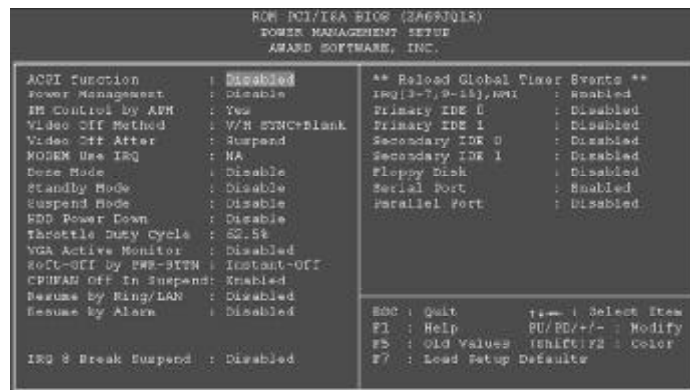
ROM PCI/ISA BIOS (2A69JQ1R)
POWER MANAGEMENT SETUP
AWARD SOFTWARE, INC.

| | |
|---|---|
| ACPI function | : Disabled |
| Power Management | : Disable |
| PM Control by APM | : Yes |
| Video Off Method | : V/H SYNC+Blank |
| Video Off After | : Suspend |
| MODEM Use IRQ | : NA |
| Doze Mode | : Disable |
| Standby Mode | : Disable |
| Suspend Mode | : Disable |
| HDD Power Down | : Disable |
| Throttle Duty Cycle | : 62.5% |
| VGA Active Monitor | : Disabled |
| Soft-Off by PWR-BTTN | : Instant-Off |
| CPUFAN Off In Suspend | : Enabled |
| Resume by Ring/LAN | : Disabled |
| Resume by Alarm | : Disabled |
| IRQ 8 Break Suspend | : Disabled |

** Reload Global Timer Events **

| | |
|---|---|
| IRQ[3-7,9-15],NMI | : Enabled |
| Primary IDE 0 | : Disabled |
| Primary IDE 1 | : Disabled |
| Secondary IDE 0 | : Disabled |
| Secondary IDE 1 | : Disabled |
| Floppy Disk | : Disabled |
| Serial Port | : Enabled |
| Parallel Port | : Disabled |

ESC : Quit ↑↓→← : Select Item
F1 : Help PU/PD/+/- : Modify
F5 : Old Values (Shift)F2 : Color
F7 : Load Setup Defaults